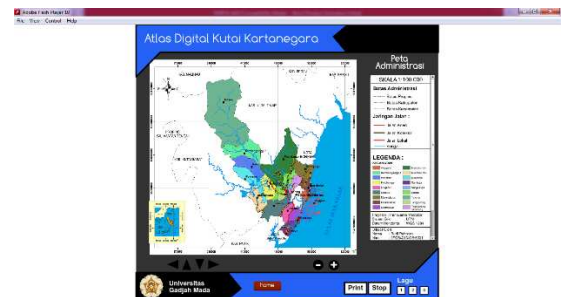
Adobe Flash Player 10
File View Control Help

Atlas Digital Kutai Kartanegara

Peta Administrasi

SKALA 1 : 1.500.000

Batas Administrasi

Jaringan Jalan :

LEGENDA :

Home

Print Stop

Logo

Universitas Gadjah Mada